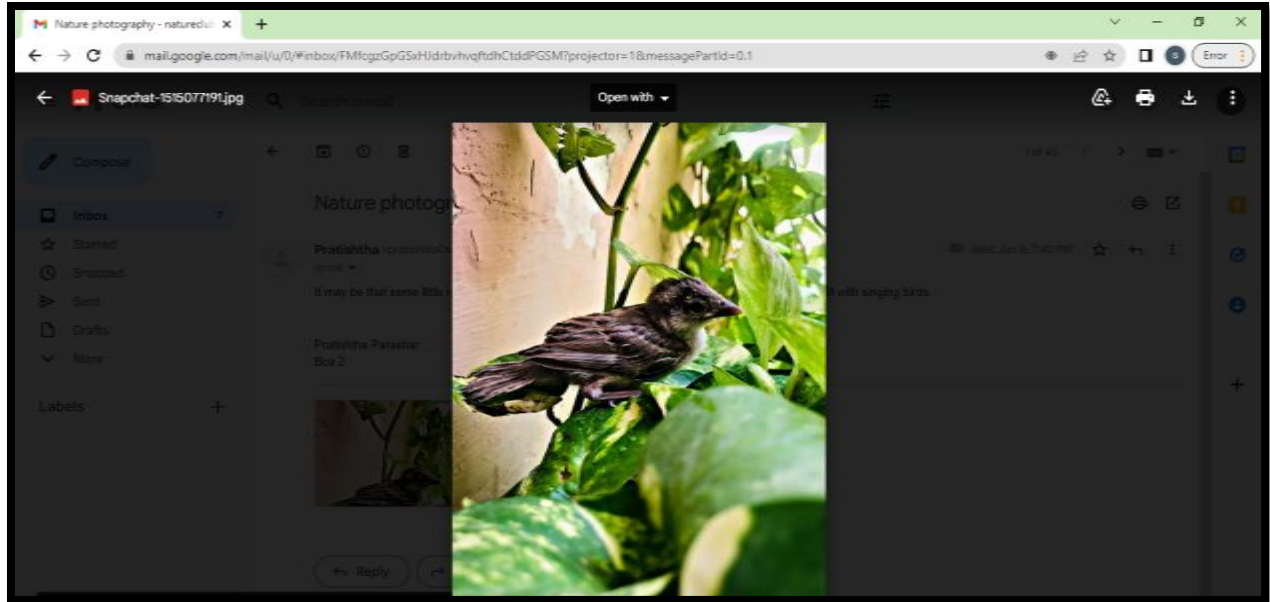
Nature photography - naturecl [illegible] ×
+
mail.google.com/mail/u/0/#inbox/FMfcgzGpGSxHJdrbvhvqftdhCtddPGSM?projector=1&messagePartId=0.1
Error
Snapchat-1515077191.jpg
Search in mail
Open with
Compose
Inbox 7
Starred
Snoozed
Sent
Drafts
More
Labels
+
Nature photogr
Pratishtha
It may be that some little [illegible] with singing birds
Pratishtha Parashar
Bca 2
1 of 45
Reply